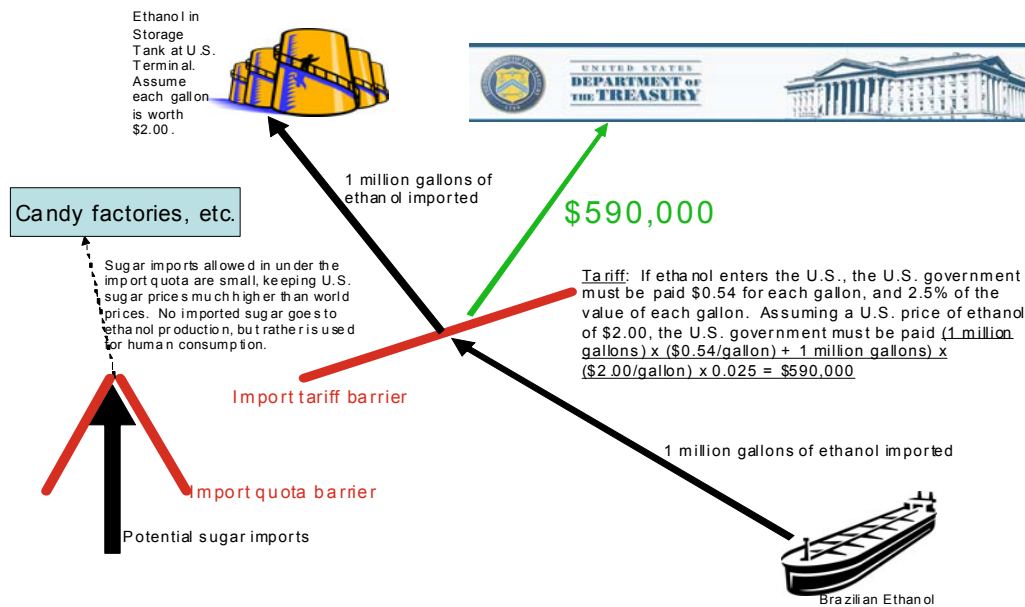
Ethanol in Storage Tank at U.S. Terminal. Assume each gallon is worth $2.00.

UNITED STATES DEPARTMENT OF THE TREASURY

1 million gallons of ethanol imported

$590,000

Candy factories, etc.

Sugar imports allowed in under the import quota are small, keeping U.S. sugar prices much higher than world prices. No imported sugar goes to ethanol production, but rather is used for human consumption.

Tariff: If ethanol enters the U.S., the U.S. government must be paid $0.54 for each gallon, and 2.5% of the value of each gallon. Assuming a U.S. price of ethanol of $2.00, the U.S. government must be paid (1 million gallons) x ($0.54/gallon) + 1 million gallons) x ($2.00/gallon) x 0.025 = $590,000

Import tariff barrier

1 million gallons of ethanol imported

Import quota barrier

Potential sugar imports

Brazilian Ethanol